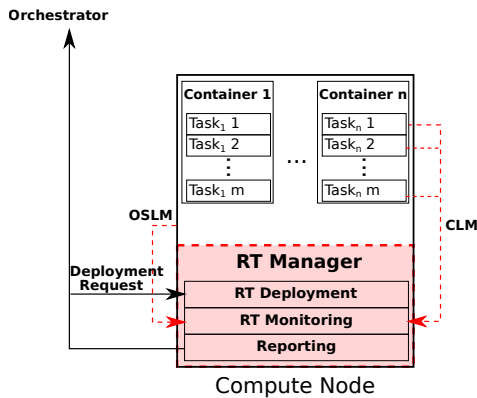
Orchestrator

Container 1
Task$_1$ 1
Task$_1$ 2
⋮
Task$_1$ m

...

Container n
Task$_n$ 1
Task$_n$ 2
⋮
Task$_n$ m

OSLM

CLM

RT Manager
Deployment Request
RT Deployment
RT Monitoring
Reporting

Compute Node